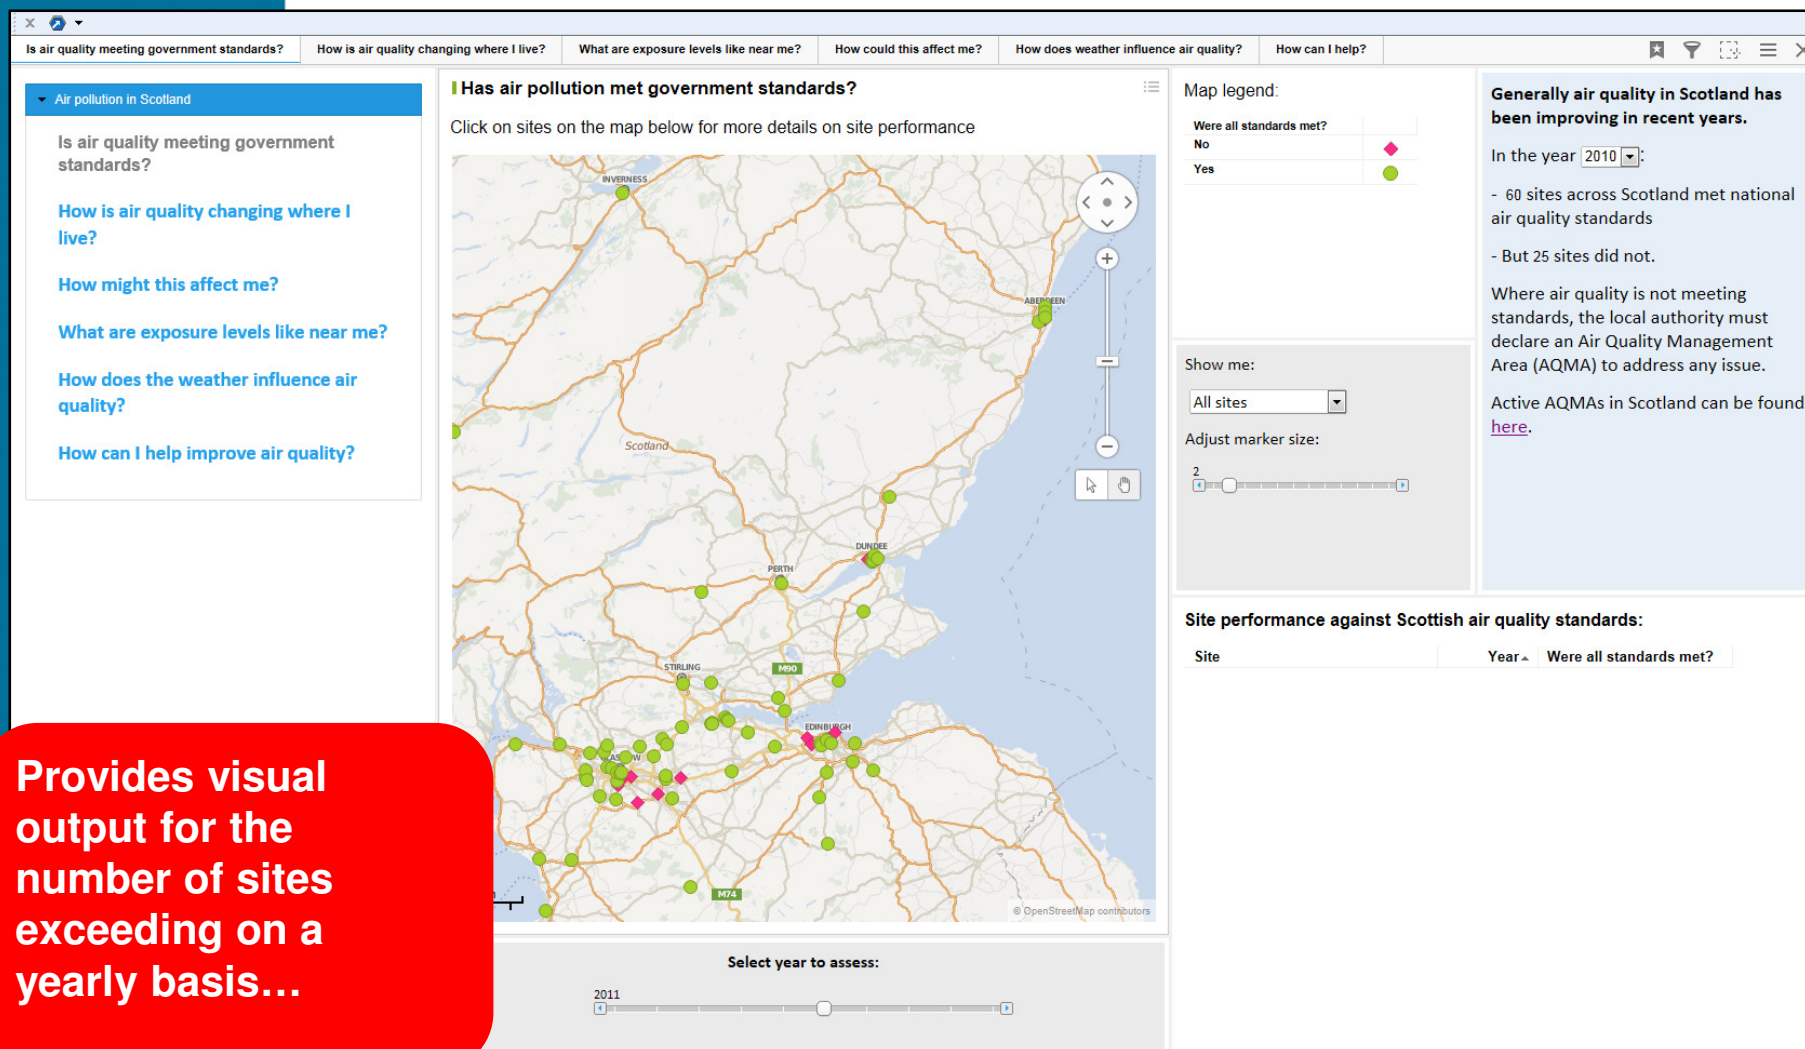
Is air quality meeting government standards? | How is air quality changing where I live? | What are exposure levels like near me? | How could this affect me? | How does weather influence air quality? | How can I help?

Air pollution in Scotland

Is air quality meeting government standards?

How is air quality changing where I live?

How might this affect me?

What are exposure levels like near me?

How does the weather influence air quality?

How can I help improve air quality?

Has air pollution met government standards?

Click on sites on the map below for more details on site performance

INVERNESS
ABERDEEN
Scotland
DUNDEE
PERTH
STIRLING
M90
EDINBURGH
M74
© OpenStreetMap contributors

Select year to assess:

2011

Map legend:

| Were all standards met? | |
|---|---|
| No | |
| Yes | |

Show me:

All sites

Adjust marker size:

2

Generally air quality in Scotland has been improving in recent years.

In the year 2010:

- 60 sites across Scotland met national air quality standards

- But 25 sites did not.

Where air quality is not meeting standards, the local authority must declare an Air Quality Management Area (AQMA) to address any issue.

Active AQMAs in Scotland can be found here.

Site performance against Scottish air quality standards:

| Site | Year | Were all standards met? |
|---|---|---|

Provides visual output for the number of sites exceeding on a yearly basis…